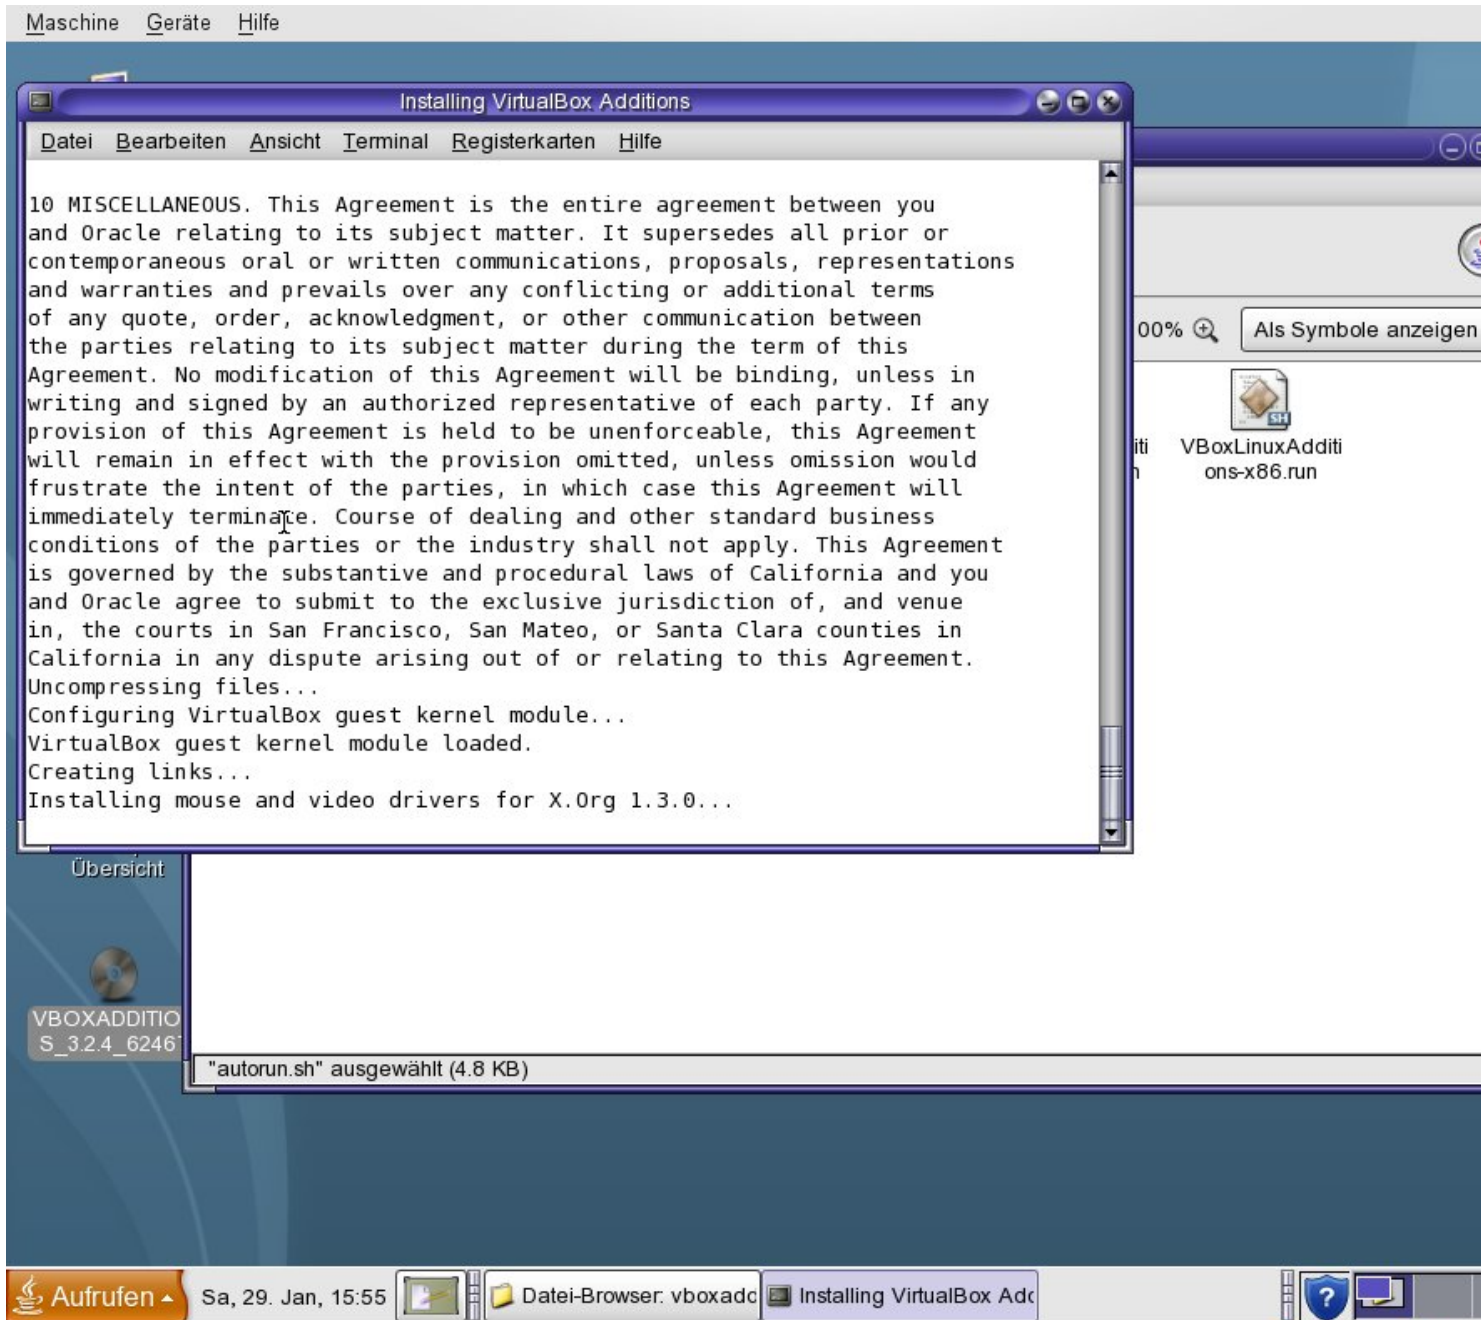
Maschine Geräte Hilfe

Installing VirtualBox Additions

Datei Bearbeiten Ansicht Terminal Registerkarten Hilfe

10 MISCELLANEOUS. This Agreement is the entire agreement between you and Oracle relating to its subject matter. It supersedes all prior or contemporaneous oral or written communications, proposals, representations and warranties and prevails over any conflicting or additional terms of any quote, order, acknowledgment, or other communication between the parties relating to its subject matter during the term of this Agreement. No modification of this Agreement will be binding, unless in writing and signed by an authorized representative of each party. If any provision of this Agreement is held to be unenforceable, this Agreement will remain in effect with the provision omitted, unless omission would frustrate the intent of the parties, in which case this Agreement will immediately terminate. Course of dealing and other standard business conditions of the parties or the industry shall not apply. This Agreement is governed by the substantive and procedural laws of California and you and Oracle agree to submit to the exclusive jurisdiction of, and venue in, the courts in San Francisco, San Mateo, or Santa Clara counties in California in any dispute arising out of or relating to this Agreement.
Uncompressing files...
Configuring VirtualBox guest kernel module...
VirtualBox guest kernel module loaded.
Creating links...
Installing mouse and video drivers for X.Org 1.3.0...

00%

Als Symbole anzeigen

iti
n

VBoxLinuxAdditions-x86.run

Übersicht

VBOXADDITIO
S_3.2.4_6246

"autorun.sh" ausgewählt (4.8 KB)

Aufrufen

Sa, 29. Jan, 15:55

Datei-Browser: vboxadd

Installing VirtualBox Add